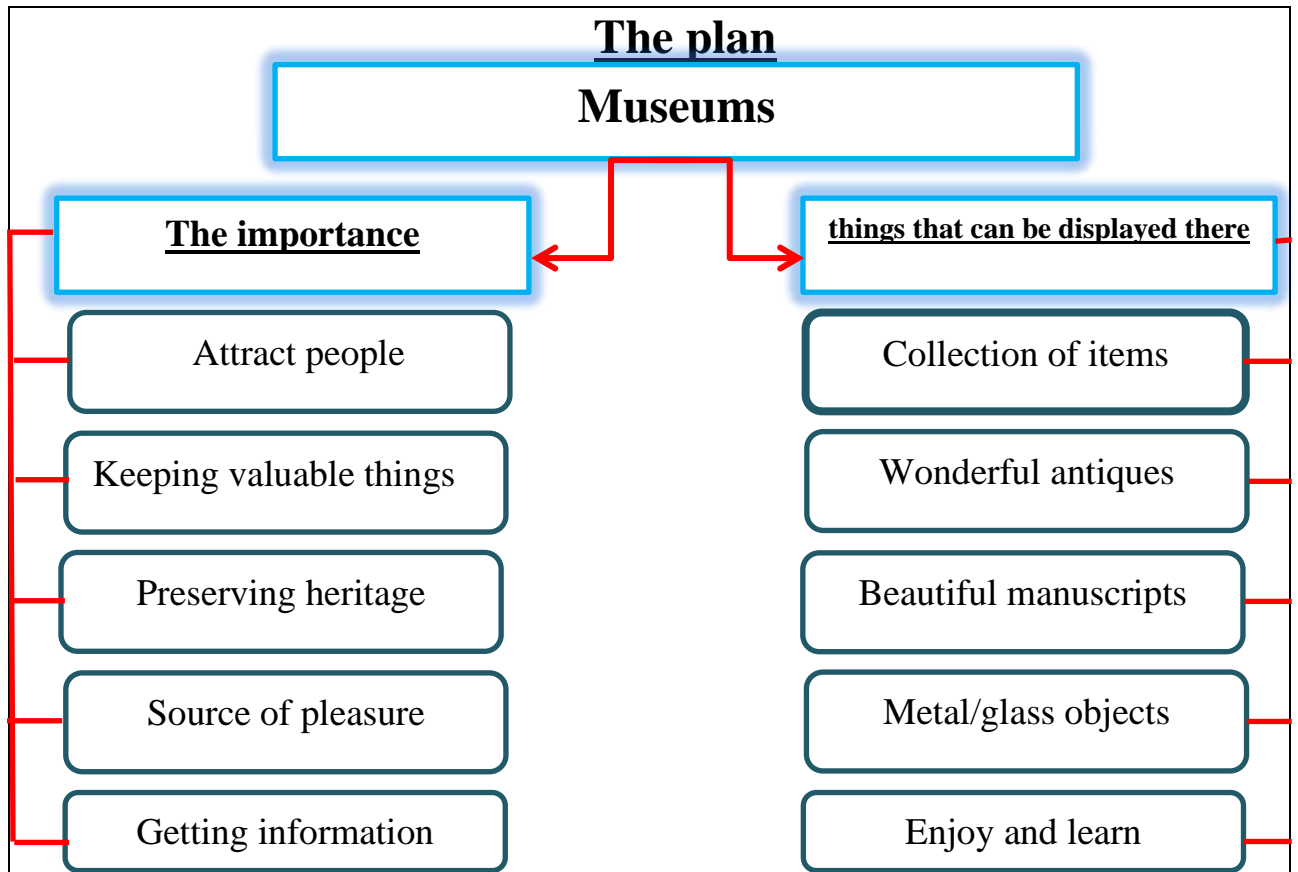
The plan

Museums

The importance

Attract people

Keeping valuable things

Preserving heritage

Source of pleasure

Getting information

things that can be displayed there

Collection of items

Wonderful antiques

Beautiful manuscripts

Metal/glass objects

Enjoy and learn